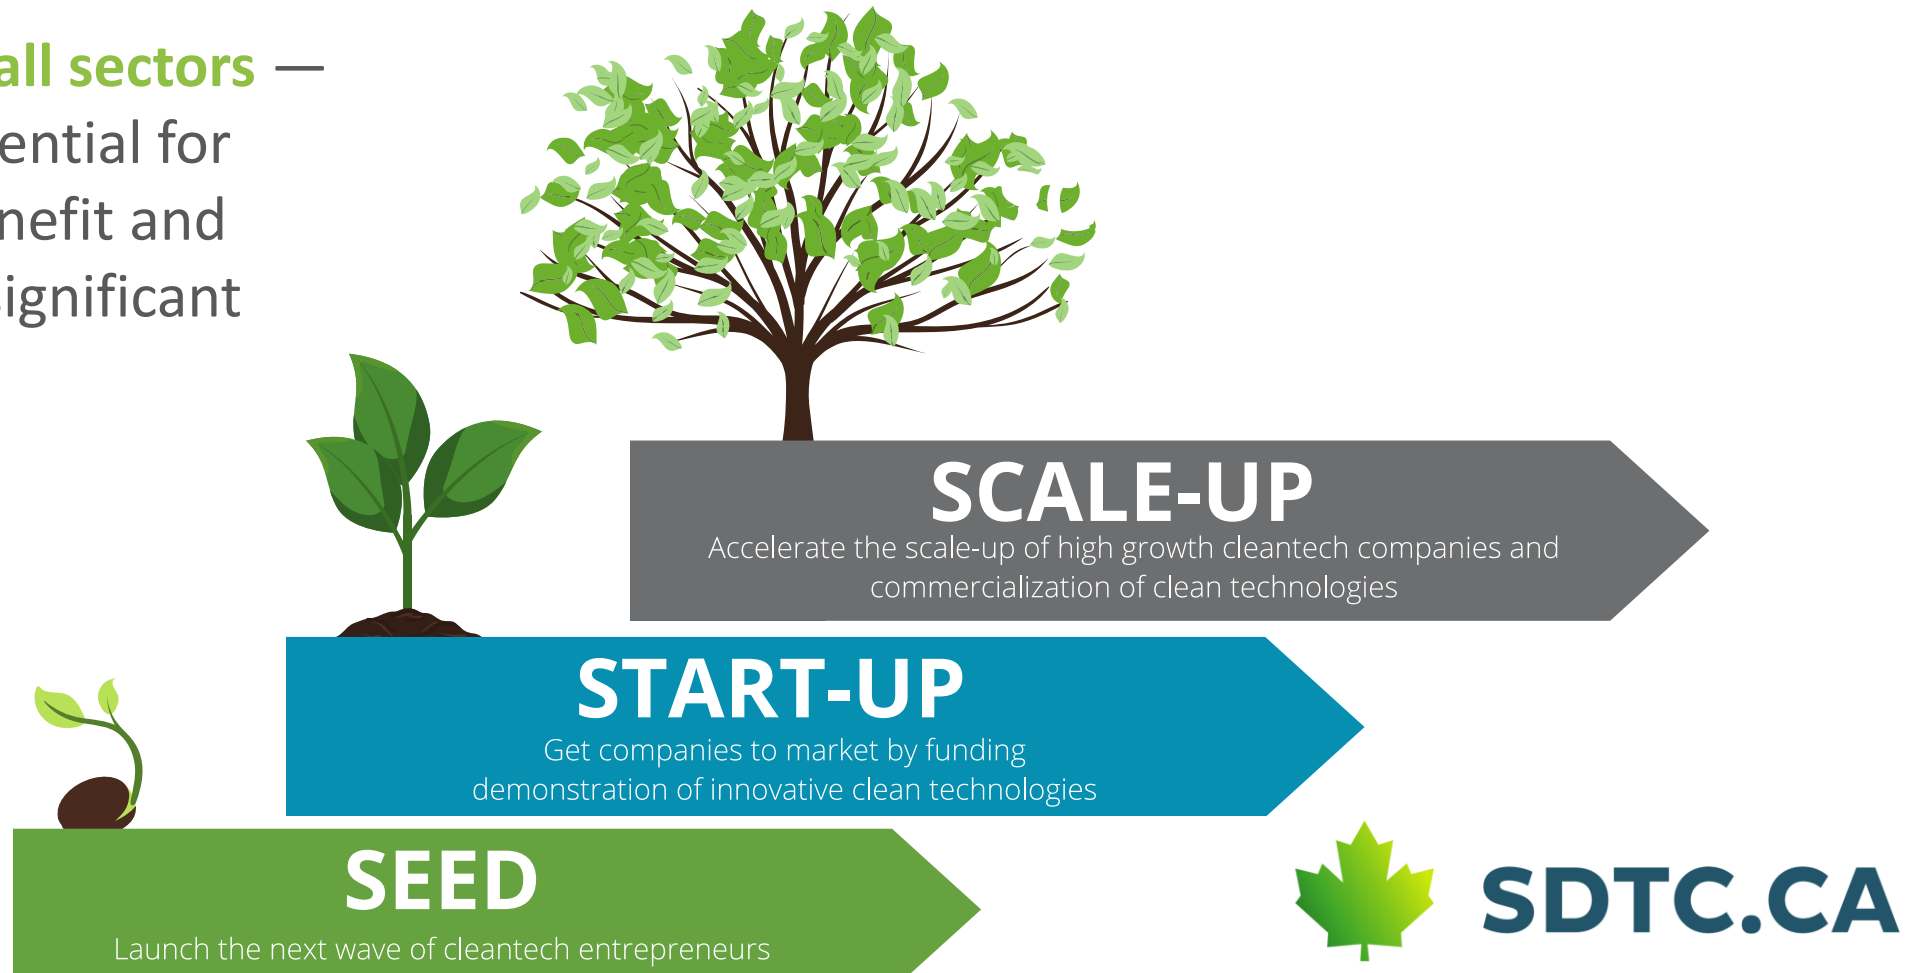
all sectors —
ential for
nefit and
ignificant

SCALE-UP
Accelerate the scale-up of high growth cleantech companies and commercialization of clean technologies

START-UP
Get companies to market by funding demonstration of innovative clean technologies

SEED
Launch the next wave of cleantech entrepreneurs

SDTC.CA